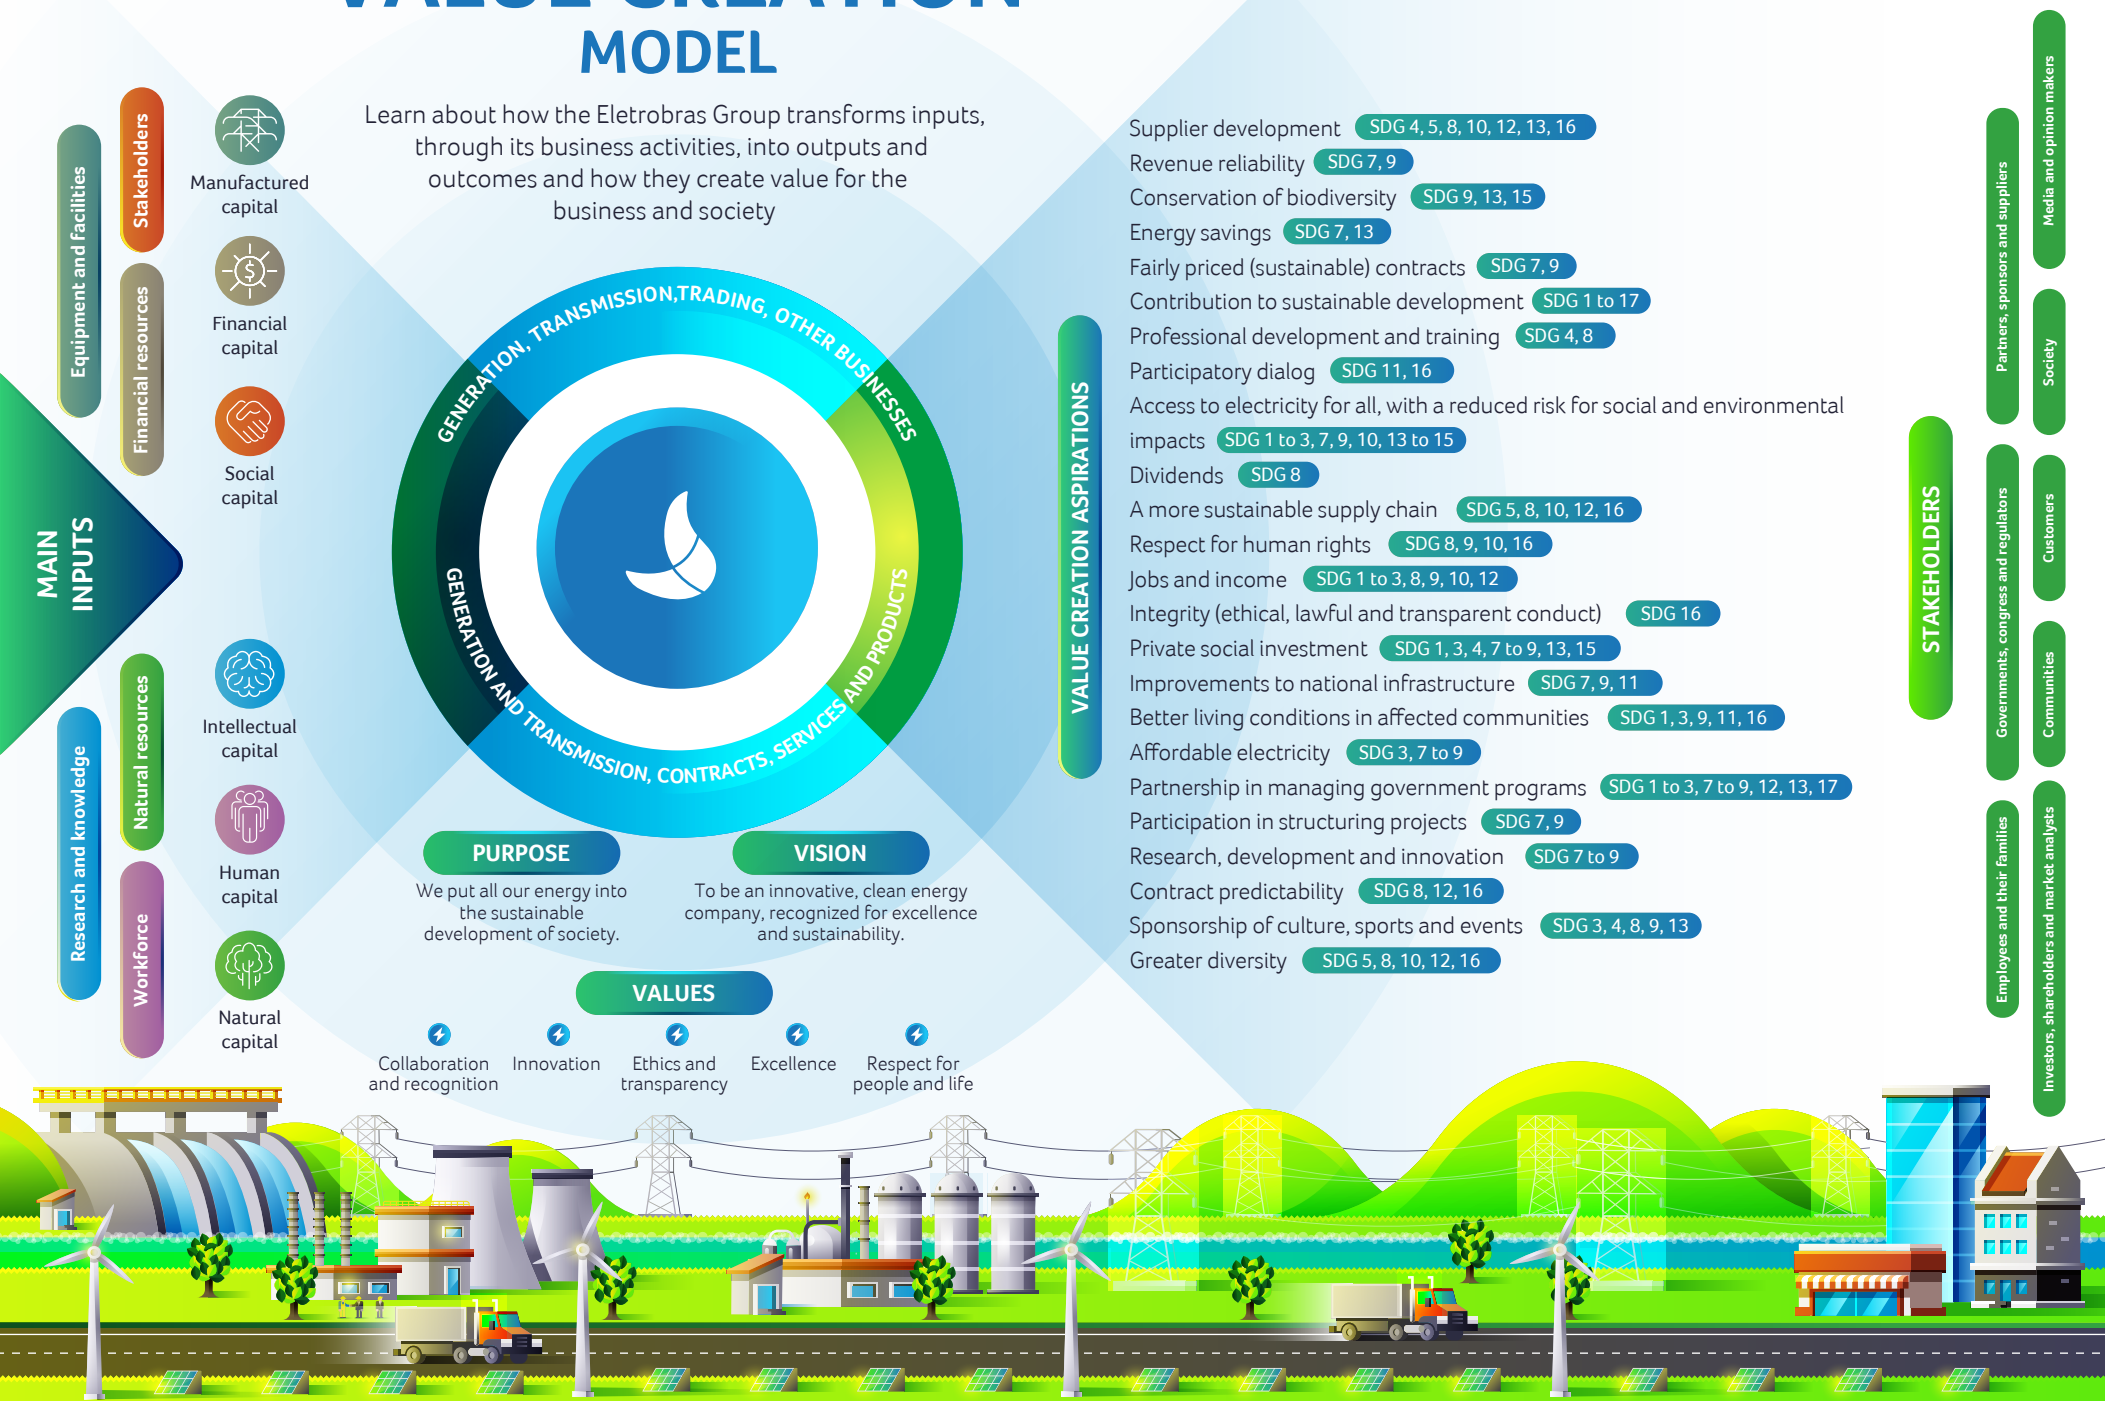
MODEL

Learn about how the Eletrobras Group transforms inputs, through its business activities, into outputs and outcomes and how they create value for the business and society

Equipment and facilities

Stakeholders

Financial resources

Manufactured capital

Financial capital

Social capital

MAIN INPUTS

Research and knowledge

Natural resources

Workforce

Intellectual capital

Human capital

Natural capital

GENERATION, TRANSMISSION,TRADING, OTHER BUSINESSES

GENERATION AND TRANSMISSION, CONTRACTS, SERVICES AND PRODUCTS

PURPOSE
We put all our energy into the sustainable development of society.

VISION
To be an innovative, clean energy company, recognized for excellence and sustainability.

VALUES
Collaboration and recognition
Innovation
Ethics and transparency
Excellence
Respect for people and life

VALUE CREATION ASPIRATIONS

Supplier development SDG 4, 5, 8, 10, 12, 13, 16
Revenue reliability SDG 7, 9
Conservation of biodiversity SDG 9, 13, 15
Energy savings SDG 7, 13
Fairly priced (sustainable) contracts SDG 7, 9
Contribution to sustainable development SDG 1 to 17
Professional development and training SDG 4, 8
Participatory dialog SDG 11, 16
Access to electricity for all, with a reduced risk for social and environmental impacts SDG 1 to 3, 7, 9, 10, 13 to 15
Dividends SDG 8
A more sustainable supply chain SDG 5, 8, 10, 12, 16
Respect for human rights SDG 8, 9, 10, 16
Jobs and income SDG 1 to 3, 8, 9, 10, 12
Integrity (ethical, lawful and transparent conduct) SDG 16
Private social investment SDG 1, 3, 4, 7 to 9, 13, 15
Improvements to national infrastructure SDG 7, 9, 11
Better living conditions in affected communities SDG 1, 3, 9, 11, 16
Affordable electricity SDG 3, 7 to 9
Partnership in managing government programs SDG 1 to 3, 7 to 9, 12, 13, 17
Participation in structuring projects SDG 7, 9
Research, development and innovation SDG 7 to 9
Contract predictability SDG 8, 12, 16
Sponsorship of culture, sports and events SDG 3, 4, 8, 9, 13
Greater diversity SDG 5, 8, 10, 12, 16

STAKEHOLDERS

Partners, sponsors and suppliers
Media and opinion makers
Society
Governments, congress and regulators
Customers
Communities
Employees and their families
Investors, shareholders and market analysts